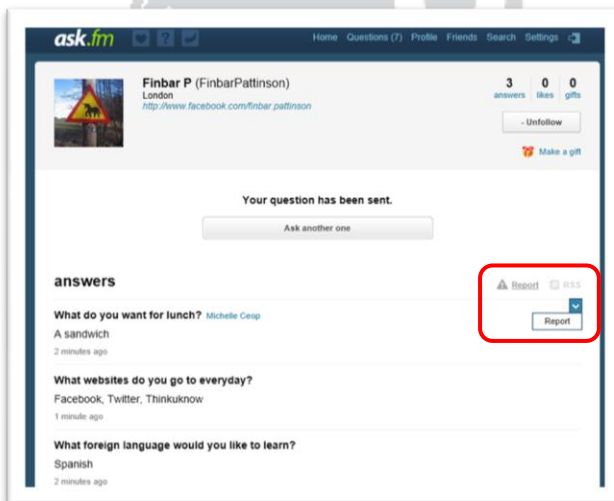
ask.fm

Home Questions (7) Profile Friends Search Settings

Finbar P (FinbarPattinson)
London
http://www.facebook.com/finbar.pattinson

3 answers 0 likes 0 gifts

- Unfollow

Make a gift

Your question has been sent.

Ask another one

answers

Report RSS

What do you want for lunch? Michelle Ceop
A sandwich
2 minutes ago

Report

What websites do you go to everyday?
Facebook, Twitter, Thinkuknow
1 minute ago

What foreign language would you like to learn?
Spanish
2 minutes ago